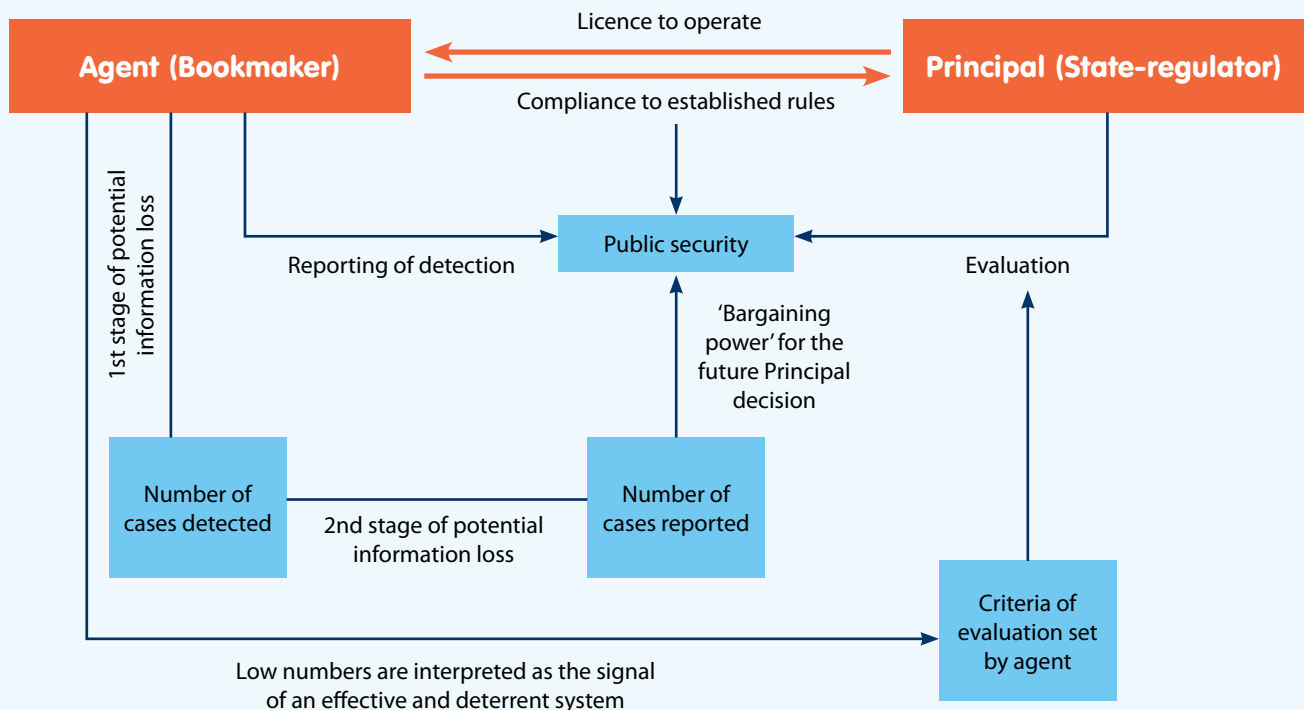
Agent (Bookmaker)

Licence to operate

Compliance to established rules

Principal (State-regulator)

1st stage of potential information loss

Public security

Reporting of detection

Evaluation

'Bargaining power' for the future Principal decision

Number of cases detected

2nd stage of potential information loss

Number of cases reported

Criteria of evaluation set by agent

Low numbers are interpreted as the signal of an effective and deterrent system